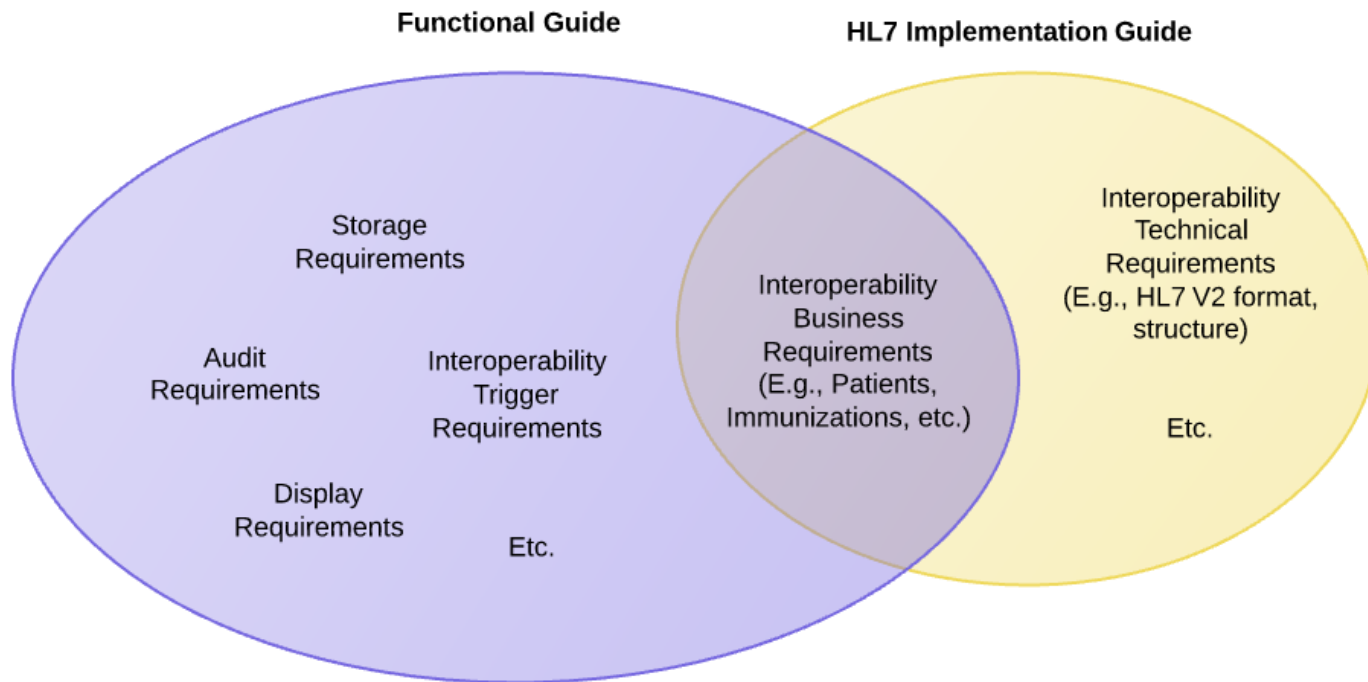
Functional Guide

HL7 Implementation Guide

Storage Requirements

Audit Requirements

Interoperability Trigger Requirements

Display Requirements

Etc.

Interoperability Business Requirements (E.g., Patients, Immunizations, etc.)

Interoperability Technical Requirements (E.g., HL7 V2 format, structure)

Etc.